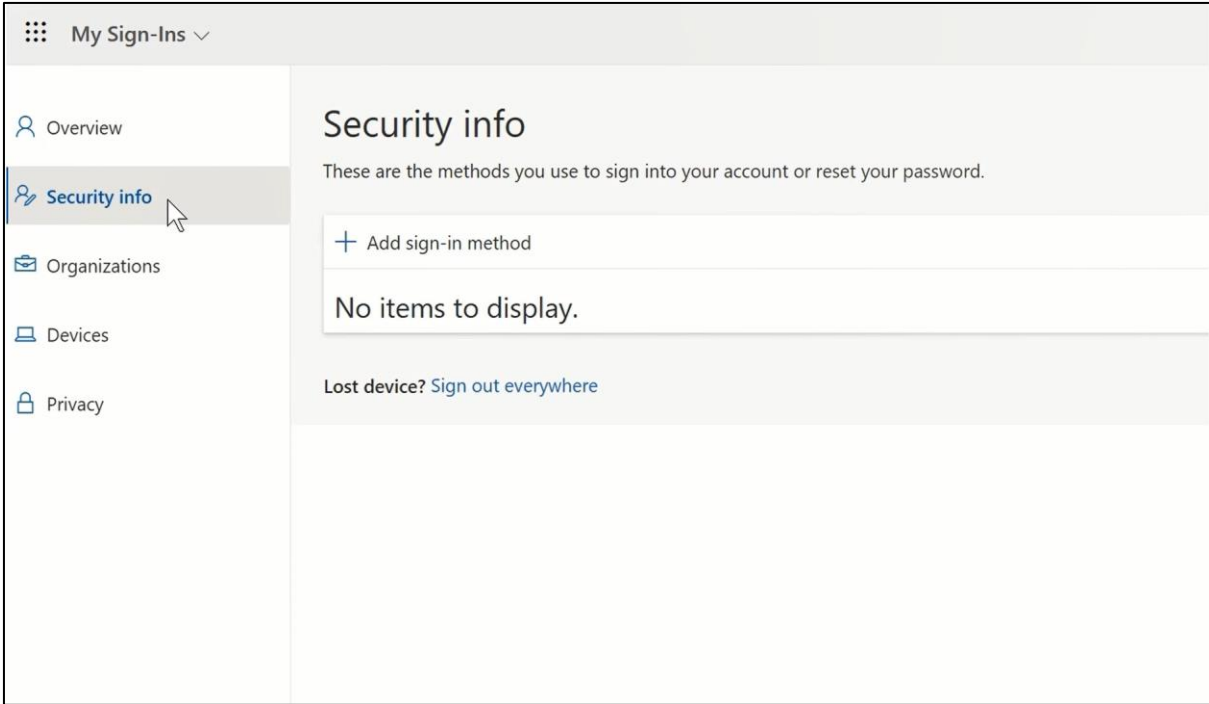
My Sign-Ins

Overview

Security info

Organizations

Devices

Privacy

Security info

These are the methods you use to sign into your account or reset your password.

+ Add sign-in method

No items to display.

Lost device? Sign out everywhere